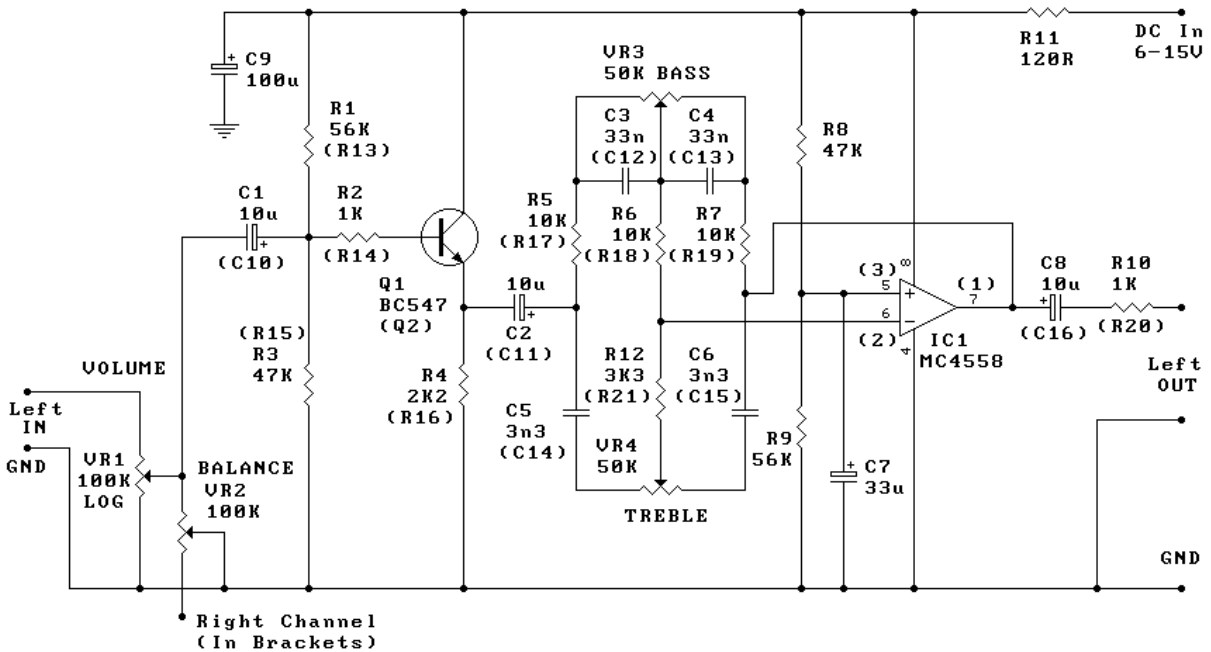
C9
100u

R1
56K
(R13)

C1
10u
(C10)

R2
1K
(R14)

Q1
BC547
(Q2)

(R15)
R3
47K

R4
2K2
(R16)

VOLUME

Left
IN

GND

VR1
100K
LOG

BALANCE
VR2
100K

Right Channel
(In Brackets)

VR3
50K BASS

C3
33n
(C12)

C4
33n
(C13)

R5
10K
(R17)

R6
10K
(R18)

R7
10K
(R19)

10u
C2
(C11)

R12
3K3
(R21)

C6
3n3
(C15)

C5
3n3
(C14)

VR4
50K

TREBLE

R8
47K

R9
56K

C7
33u

R11
120R

DC In
6-15V

(3)
5
6
(2)
4
8
(1)
7

IC1
MC4558

C8
10u
(C16)

R10
1K
(R20)

Left
OUT

GND